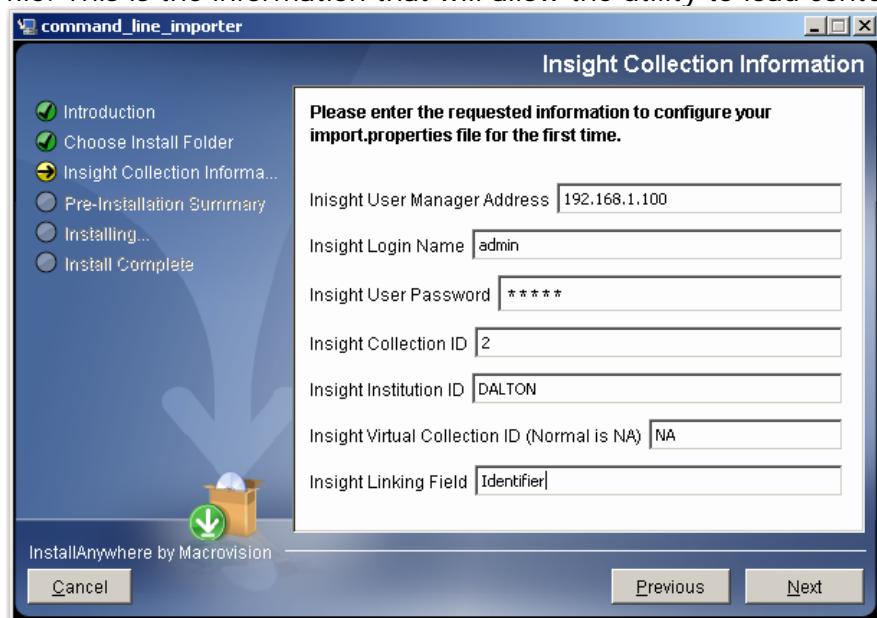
file. This is the information that will allow the utility to load cont

command_line_importer

Insight Collection Information

Introduction
Choose Install Folder
Insight Collection Informa...
Pre-Installation Summary
Installing...
Install Complete

Please enter the requested information to configure your import.properties file for the first time.

Inisght User Manager Address 192.168.1.100

Insight Login Name admin

Insight User Password *****

Insight Collection ID 2

Insight Institution ID DALTON

Insight Virtual Collection ID (Normal is NA) NA

Insight Linking Field Identifier

InstallAnywhere by Macrovision

Cancel

Previous

Next